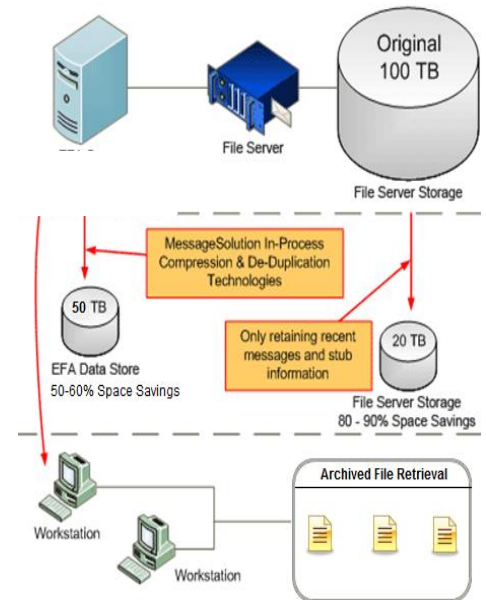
Original
100 TB

File Server

File Server Storage

MessageSolution In-Process Compression & De-Duplication Technologies

50 TB

EFA Data Store
50-60% Space Savings

Only retaining recent messages and stub information

20 TB

File Server Storage
80 - 90% Space Savings

Archived File Retrieval

Workstation

Workstation